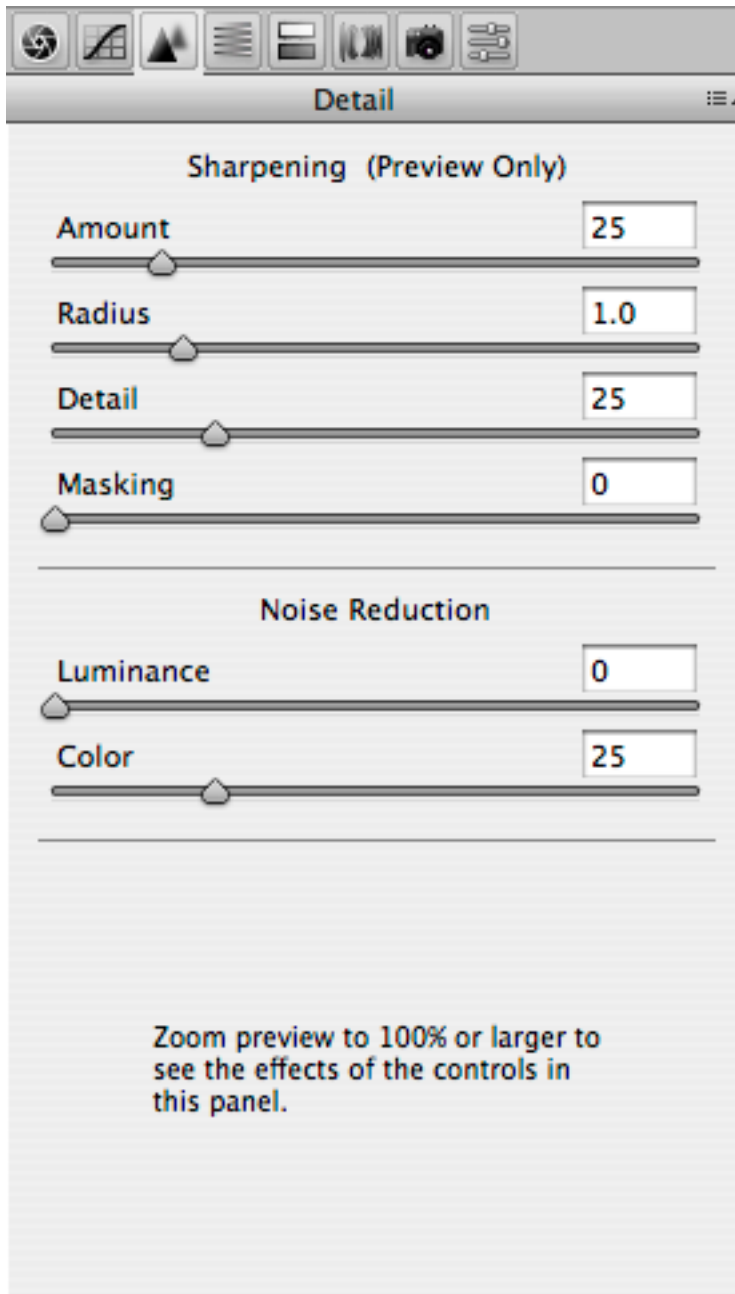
Detail

Sharpening (Preview Only)

Amount 25

Radius 1.0

Detail 25

Masking 0

Noise Reduction

Luminance 0

Color 25

Zoom preview to 100% or larger to see the effects of the controls in this panel.